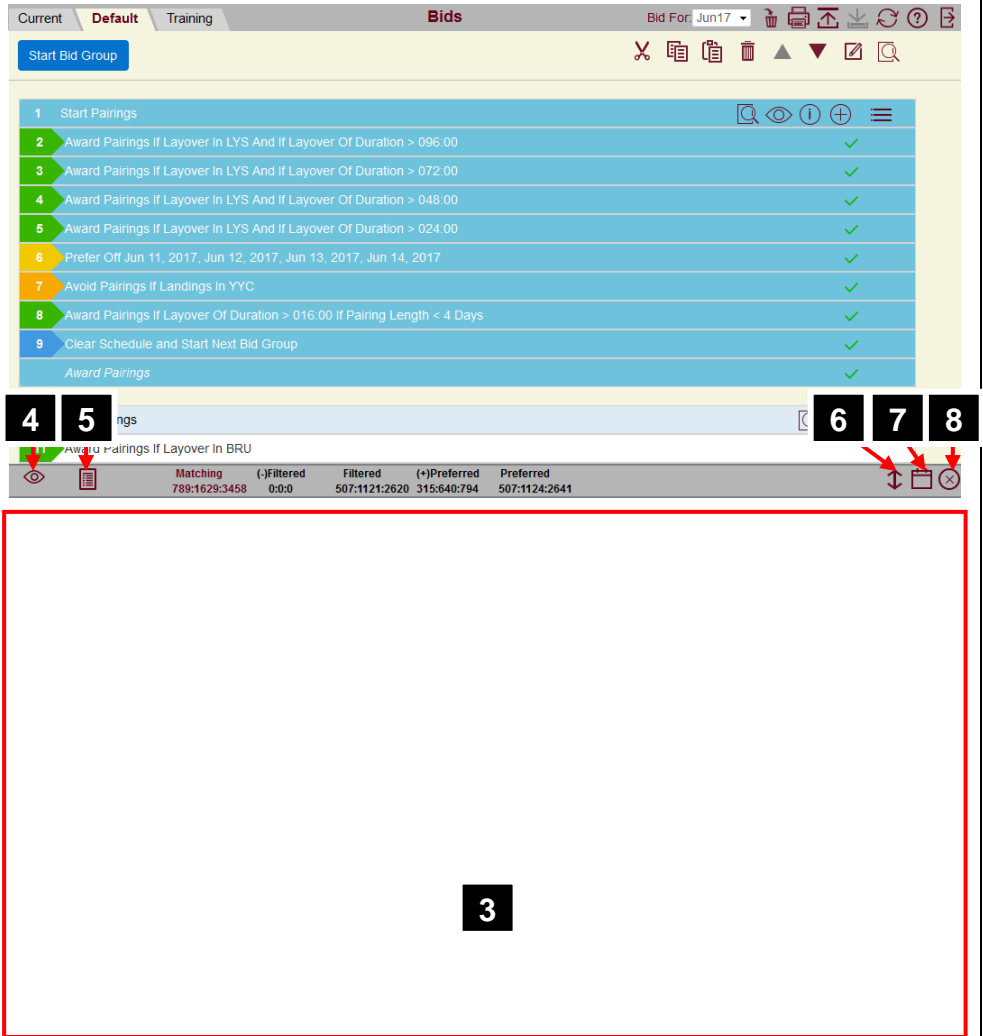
Current Default Training

Bids

Bid For: Jun17

Start Bid Group

1 Start Pairings

2 Award Pairings If Layover In LYS And If Layover Of Duration > 096:00

3 Award Pairings If Layover In LYS And If Layover Of Duration > 072:00

4 Award Pairings If Layover In LYS And If Layover Of Duration > 048:00

5 Award Pairings If Layover In LYS And If Layover Of Duration > 024:00

6 Prefer Off Jun 11, 2017, Jun 12, 2017, Jun 13, 2017, Jun 14, 2017

7 Avoid Pairings If Landings In YYC

8 Award Pairings If Layover Of Duration > 016:00 If Pairing Length < 4 Days

9 Clear Schedule and Start Next Bid Group

Award Pairings

4 5 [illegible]ngs

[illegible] Award Pairings If Layover In BRU

6 7 8

| Matching | (-)Filtered | Filtered | (+)Preferred | Preferred |
|---|---|---|---|---|
| 789:1629:3458 | 0:0:0 | 507:1121:2620 | 315:640:794 | 507:1124:2641 |

3